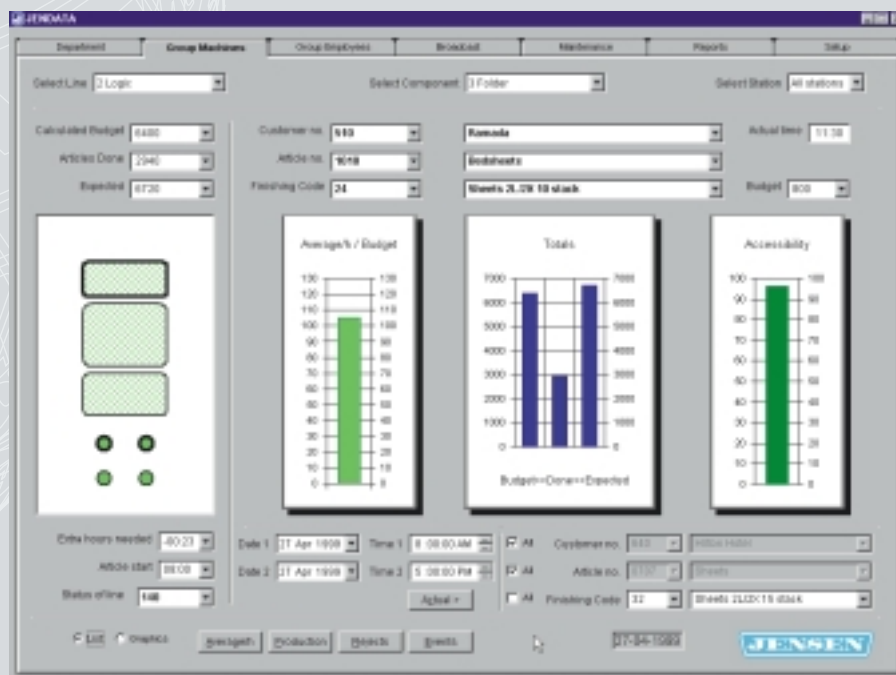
JENDATA

Department | Group Machines | Group Employees | Broadcast | Maintenance | Reports | Setup

Select Line 2 Logic

Select Component 3 Folder

Select Station All stations

Calculated Budget 6480

Articles Done 2940

Expected 6720

Customer no. 610

Article no. 1018

Finishing Code 24

Remoda

Bedsheets

Sheets 2L/2X 10 stack

Actual time 11:38

Budget 800

Average% / Budget

130 120 110 100 90 80 70 60 50 40 30 20 10 0

Totals

7000 6000 5000 4000 3000 2000 1000 0

Budget<-Done<-Expected

Accessibility

100 90 80 70 60 50 40 30 20 10 0

Extra hours needed -80:23

Article start 08:08

Status of line 148

Date 1 21 Apr 1999

Date 2 21 Apr 1999

Time 1 8:08:00 AM

Time 2 5:08:00 PM

Actual >

All Customer no. 643 Hilton Hotel

All Article no. 0137 Sheets

All Finishing Code 32 Sheets 2L/2X 15 stack

List Graphics

Breakdown Production Rejects Events

27-04-1999

JENSEN